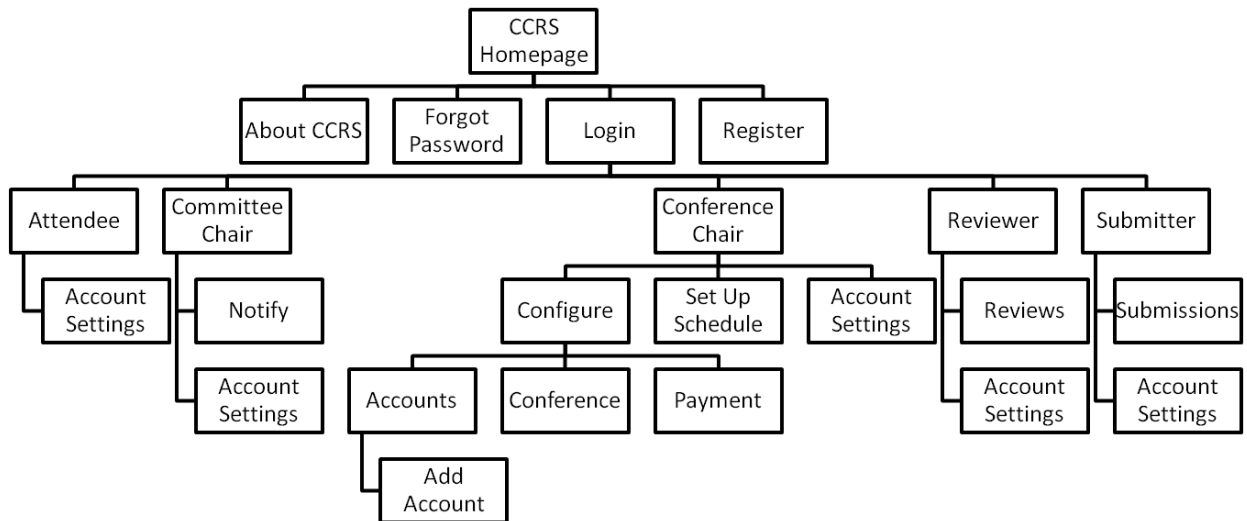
CCRS Homepage

About CCRS

Forgot Password

Login

Register

Attendee

Account Settings

Committee Chair

Notify

Account Settings

Conference Chair

Configure

Accounts

Add Account

Conference

Payment

Set Up Schedule

Account Settings

Reviewer

Reviews

Account Settings

Submitter

Submissions

Account Settings